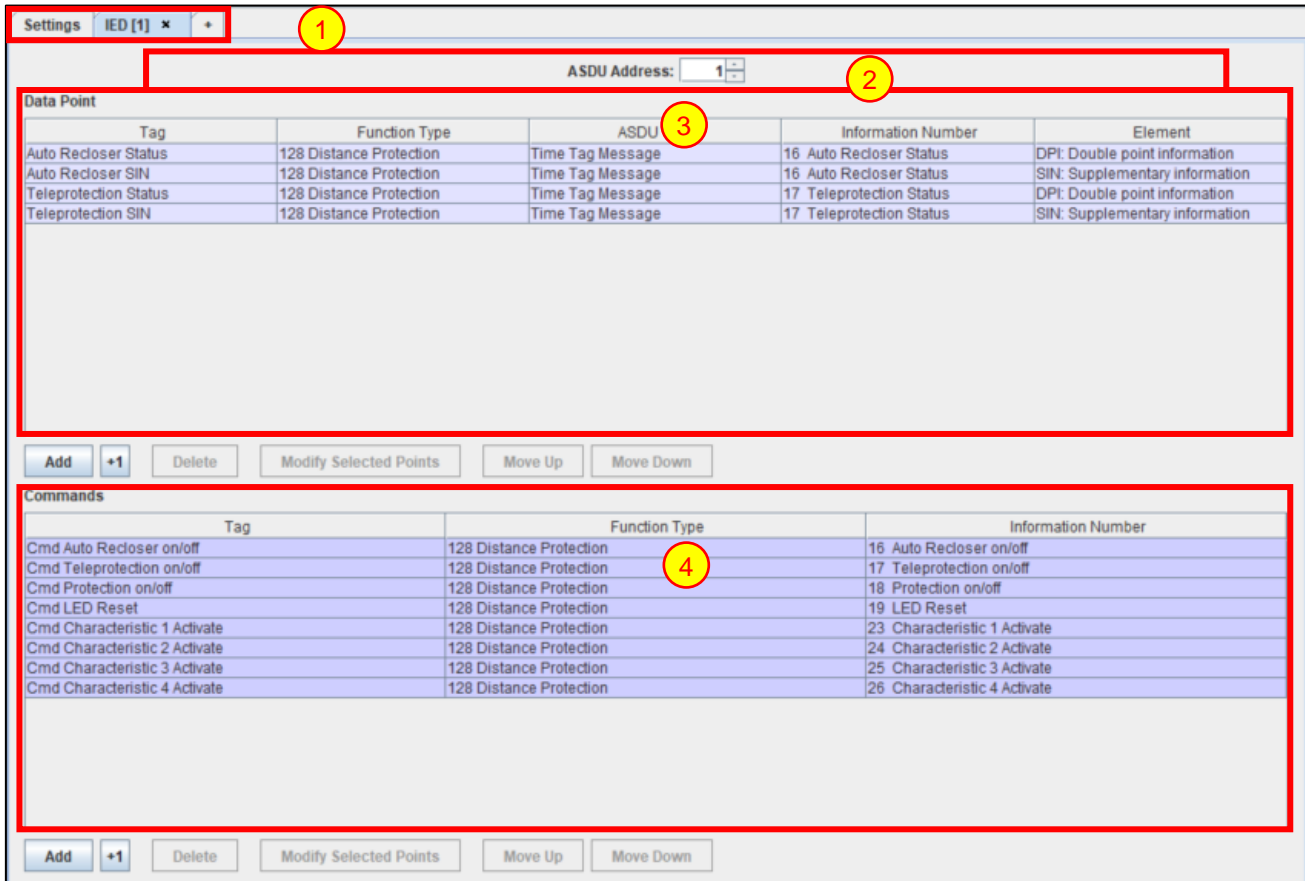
Settings IED [1] × +

1

ASDU Address: 1

2

Data Point

3

| Tag | Function Type | ASDU | Information Number | Element |
|---|---|---|---|---|
| Auto Recloser Status | 128 Distance Protection | Time Tag Message | 16 Auto Recloser Status | DPI: Double point information |
| Auto Recloser SIN | 128 Distance Protection | Time Tag Message | 16 Auto Recloser Status | SIN: Supplementary information |
| Teleprotection Status | 128 Distance Protection | Time Tag Message | 17 Teleprotection Status | DPI: Double point information |
| Teleprotection SIN | 128 Distance Protection | Time Tag Message | 17 Teleprotection Status | SIN: Supplementary information |

Add +1 Delete Modify Selected Points Move Up Move Down

Commands

4

| Tag | Function Type | Information Number |
|---|---|---|
| Cmd Auto Recloser on/off | 128 Distance Protection | 16 Auto Recloser on/off |
| Cmd Teleprotection on/off | 128 Distance Protection | 17 Teleprotection on/off |
| Cmd Protection on/off | 128 Distance Protection | 18 Protection on/off |
| Cmd LED Reset | 128 Distance Protection | 19 LED Reset |
| Cmd Characteristic 1 Activate | 128 Distance Protection | 23 Characteristic 1 Activate |
| Cmd Characteristic 2 Activate | 128 Distance Protection | 24 Characteristic 2 Activate |
| Cmd Characteristic 3 Activate | 128 Distance Protection | 25 Characteristic 3 Activate |
| Cmd Characteristic 4 Activate | 128 Distance Protection | 26 Characteristic 4 Activate |

Add +1 Delete Modify Selected Points Move Up Move Down